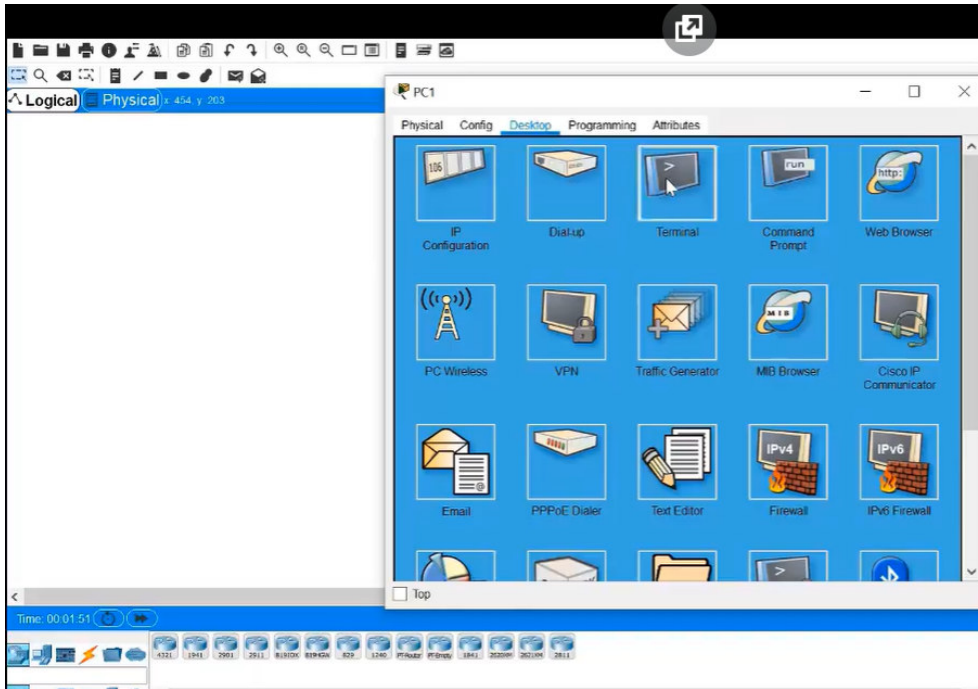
Logical Physical x 454, y 203

PC1

Physical Config Desktop Programming Attributes

106

IP Configuration

Dial-up

Terminal

run

Command Prompt

http:

Web Browser

PC Wireless

VPN

Traffic Generator

MIB

MIB Browser

Cisco IP Communicator

Email

PPPoE Dialer

Text Editor

IPv4

Firewall

IPv6

IPv6 Firewall

Top

Time: 00:01:51

4321 1941 2901 2911 819IOX 819HGW 829 1240 PT-Router PT-Empty 1841 2620XM 2621XM 2811